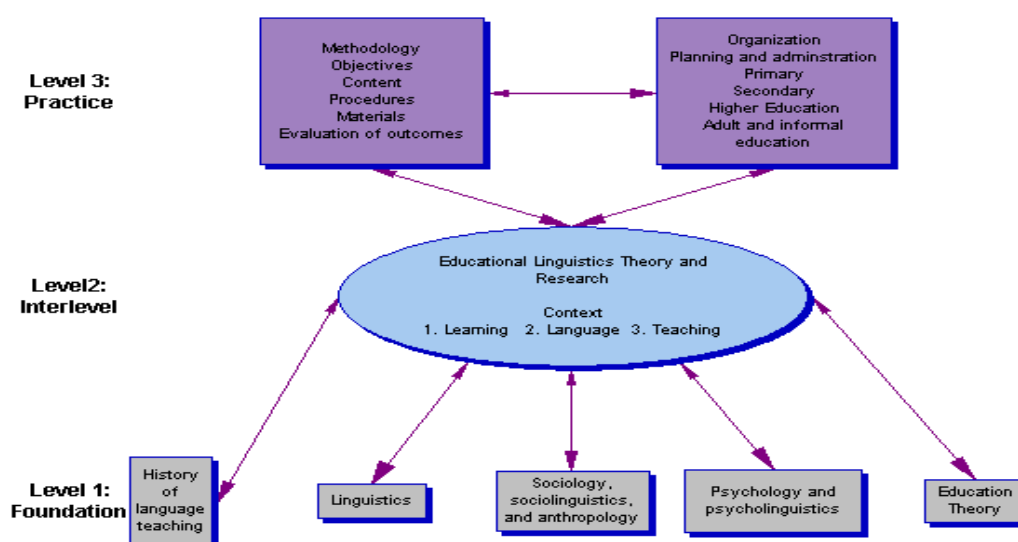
Level 3:
Practice

Methodology
Objectives
Content
Procedures
Materials
Evaluation of outcomes

Organization
Planning and adminstration
Primary
Secondary
Higher Education
Adult and informal education

Level2:
Interlevel

Educational Linguistics Theory and Research

Context
1. Learning 2. Language 3. Teaching

Level 1:
Foundation

History of language teaching

Linguistics

Sociology, sociolinguistics, and anthropology

Psychology and psycholinguistics

Education Theory